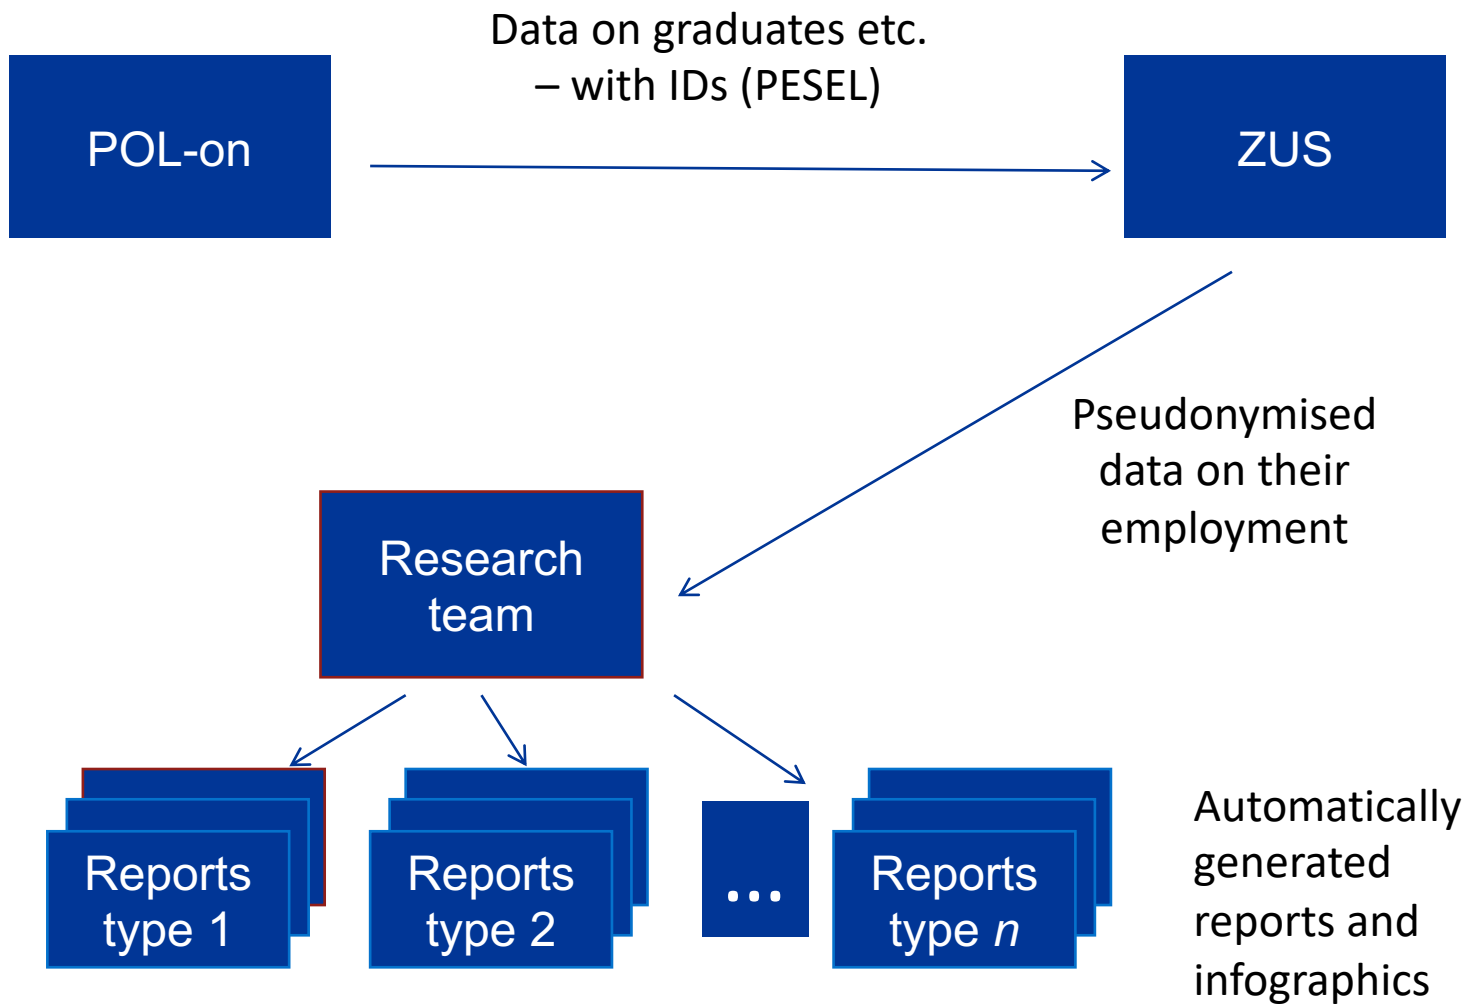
POL-on

Data on graduates etc. – with IDs (PESEL)

ZUS

Pseudonymised data on their employment

Research team

Reports type 1

Reports type 2

...

Reports type $n$

Automatically generated reports and infographics